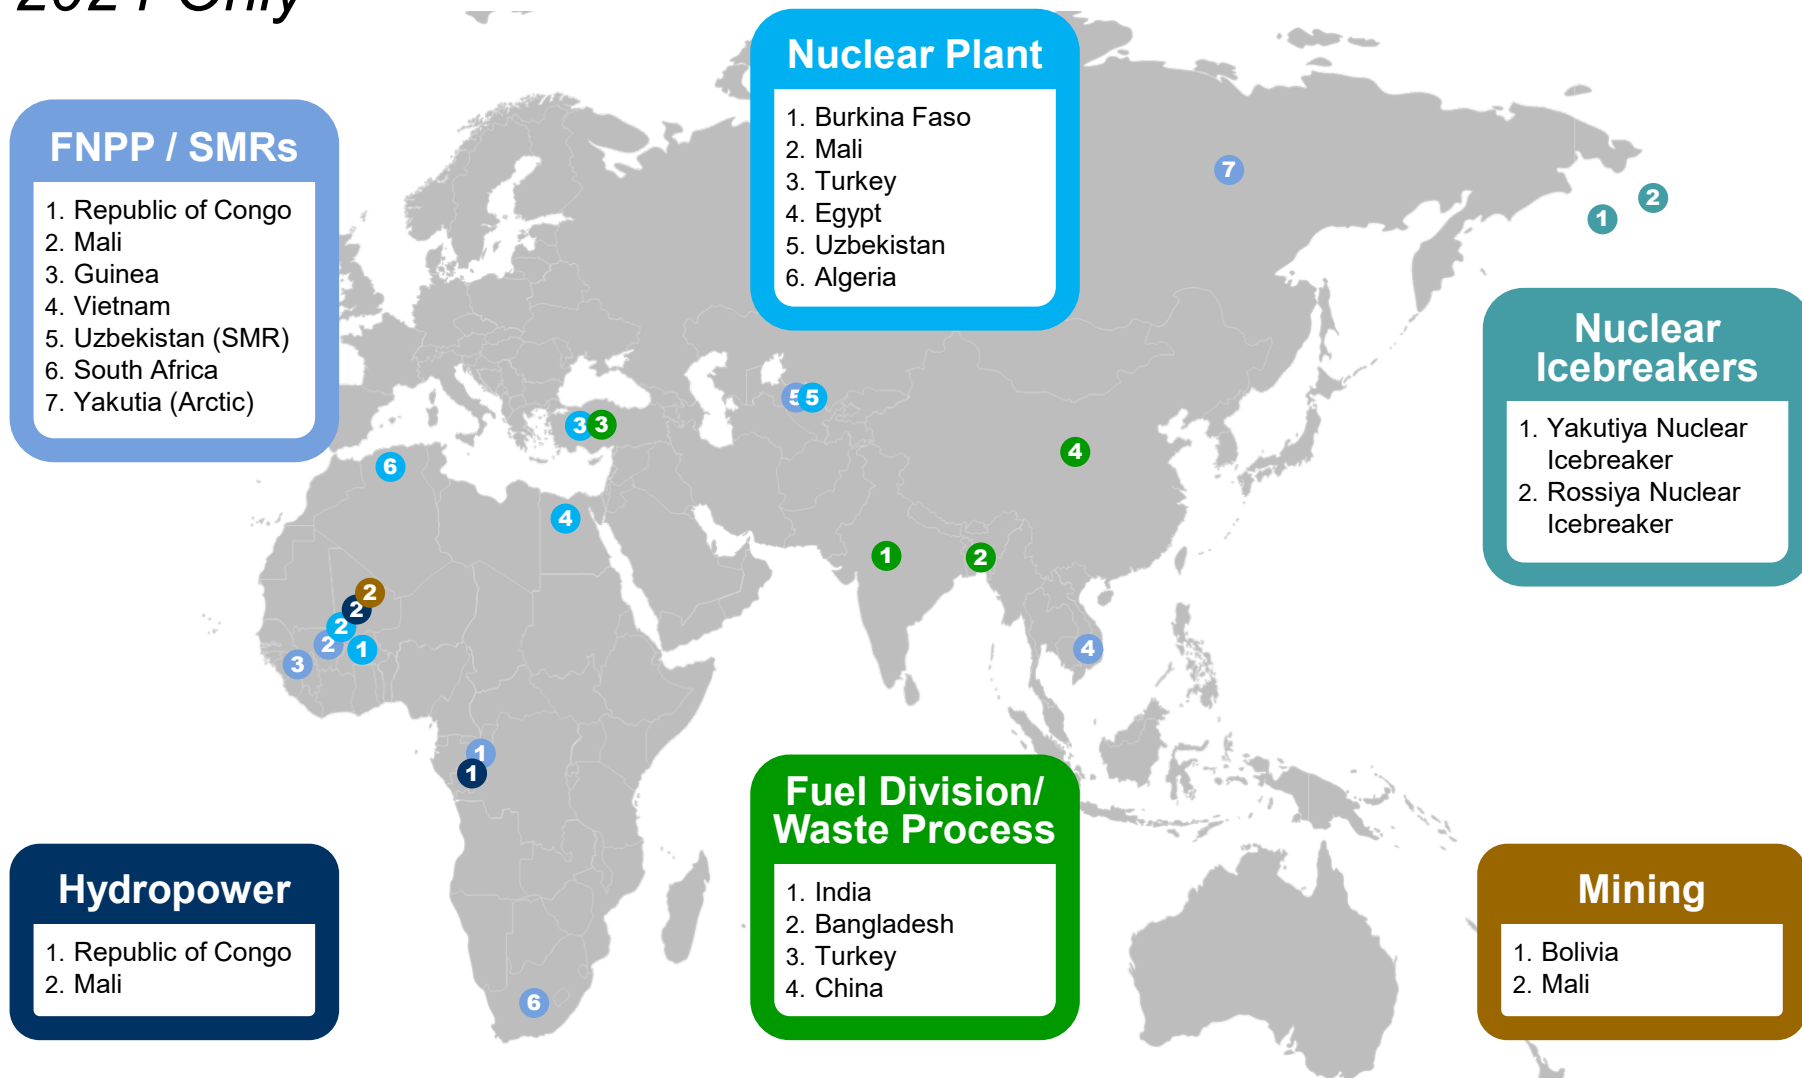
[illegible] Only

Nuclear Plant
1. Burkina Faso
2. Mali
3. Turkey
4. Egypt
5. Uzbekistan
6. Algeria

FNPP / SMRs
1. Republic of Congo
2. Mali
3. Guinea
4. Vietnam
5. Uzbekistan (SMR)
6. South Africa
7. Yakutia (Arctic)

Nuclear Icebreakers
1. Yakutiya Nuclear Icebreaker
2. Rossiya Nuclear Icebreaker

7 2 1 5 5 3 3 6 4 4 1 2 2 2 2 2 1 3 4 1 1 6

Hydropower
1. Republic of Congo
2. Mali

Fuel Division/ Waste Process
1. India
2. Bangladesh
3. Turkey
4. China

Mining
1. Bolivia
2. Mali